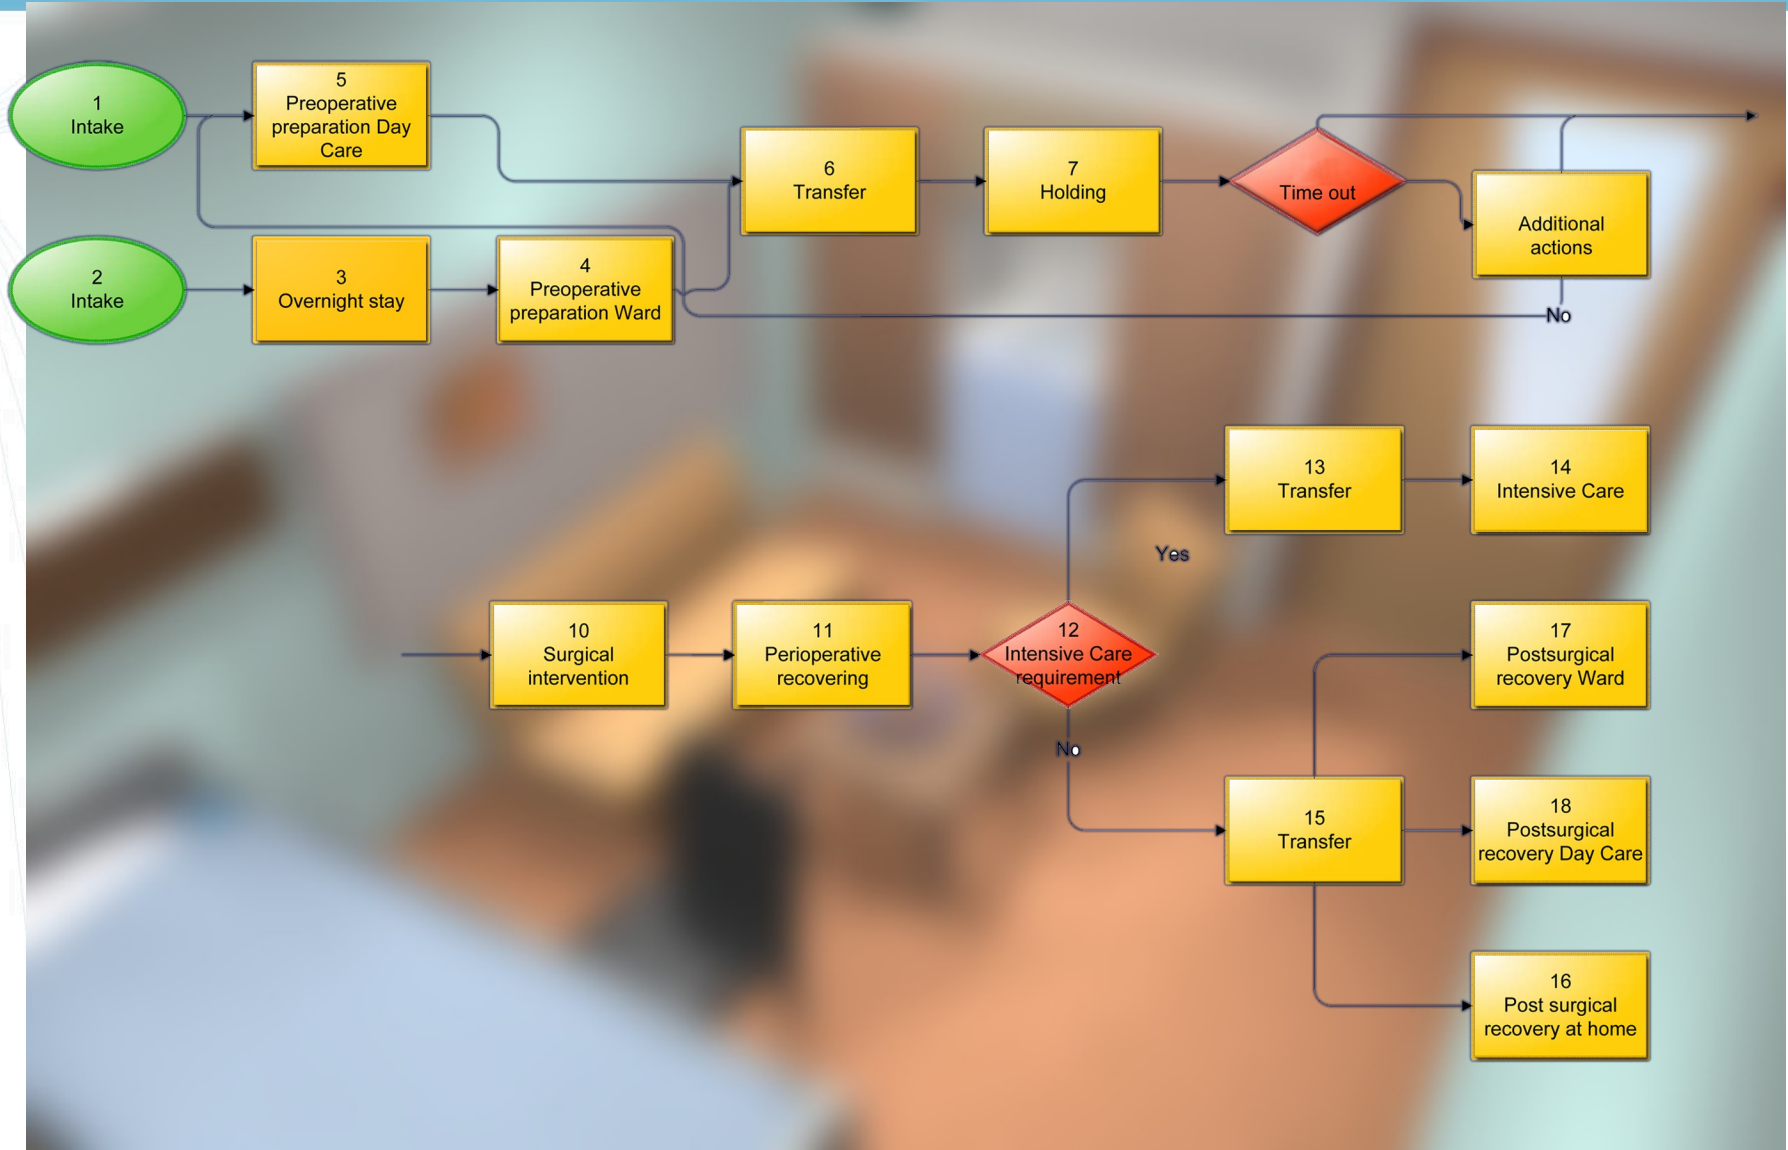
1
Intake

5
Preoperative preparation Day Care

6
Transfer

7
Holding

Time out

Additional actions

2
Intake

3
Overnight stay

4
Preoperative preparation Ward

No

13
Transfer

14
Intensive Care

Yes

10
Surgical intervention

11
Perioperative recovering

12
Intensive Care requirement

17
Postsurgical recovery Ward

No

15
Transfer

18
Postsurgical recovery Day Care

16
Post surgical recovery at home